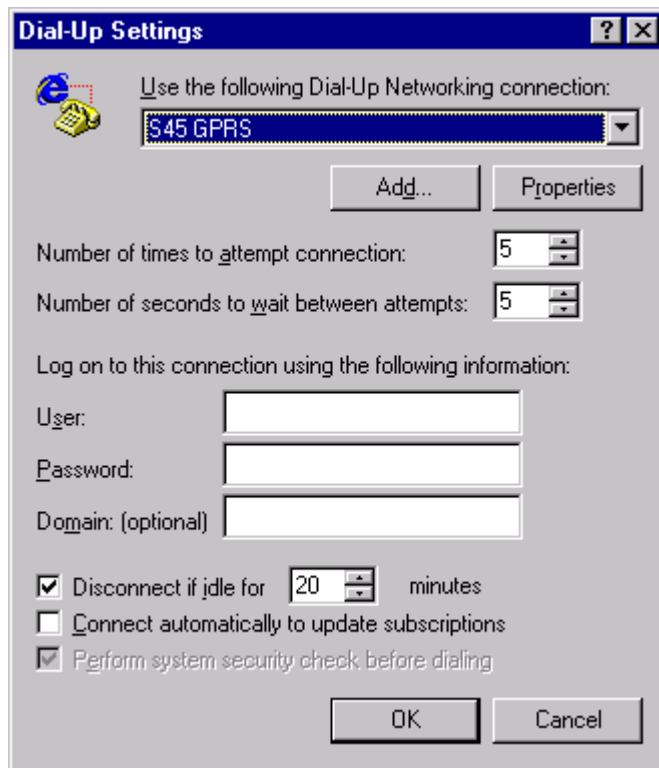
Dial-Up Settings

?

Use the following Dial-Up Networking connection:

S45 GPRS

Add...

Properties

Number of times to attempt connection: 5

Number of seconds to wait between attempts: 5

Log on to this connection using the following information:

User:

Password:

Domain: (optional)

Disconnect if idle for 20 minutes

Connect automatically to update subscriptions

Perform system security check before dialing

OK

Cancel